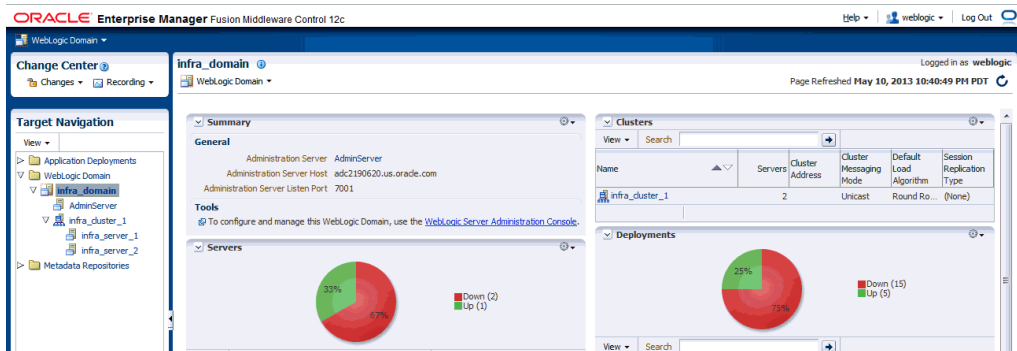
ORACLE Enterprise Manager Fusion Middleware Control 12c

Help ▾ | weblogic ▾ | Log Out

WebLogic Domain ▾

Change Center

Changes ▾ Recording ▾

Target Navigation

View ▾

Application Deployments
WebLogic Domain
infra_domain
AdminServer
infra_cluster_1
infra_server_1
infra_server_2
Metadata Repositories

infra_domain

WebLogic Domain ▾

Logged in as weblogic

Page Refreshed May 10, 2013 10:40:49 PM PDT

Summary

General

Administration Server AdminServer
Administration Server Host adc2190620.us.oracle.com
Administration Server Listen Port 7001

Tools

To configure and manage this WebLogic Domain, use the WebLogic Server Administration Console.

Servers

33%
67%
Down (2)
Up (1)

Clusters

View ▾ Search

| Name | Servers | Cluster Address | Cluster Messaging Mode | Default Load Algorithm | Session Replication Type |
|---|---|---|---|---|---|
| infra_cluster_1 | 2 | | Unicast | Round Ro... | (None) |

Deployments

25%
75%
Down (15)
Up (5)

View ▾ Search